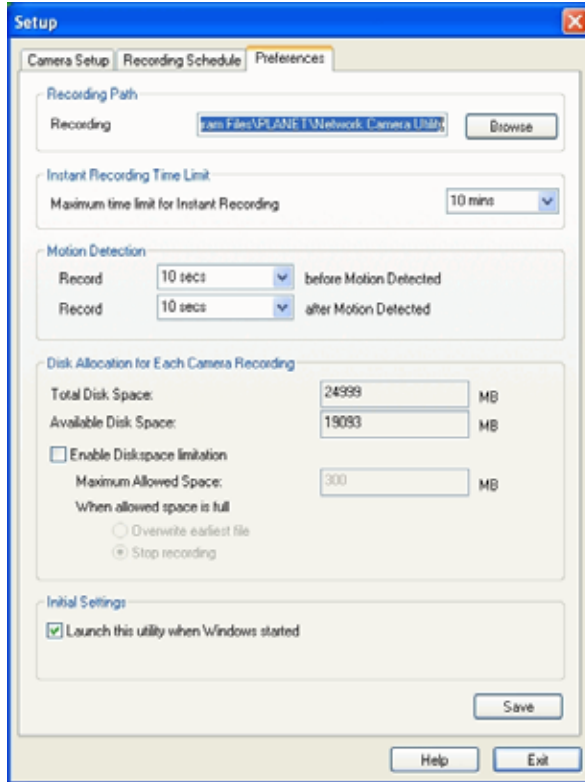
Setup

Camera Setup | Recording Schedule | Preferences

Recording Path

Recording ram Files\PLANET\Network Camera Utility Browse

Instant Recording Time Limit

Maximum time limit for Instant Recording 10 mins

Motion Detection

Record 10 secs before Motion Detected

Record 10 secs after Motion Detected

Disk Allocation for Each Camera Recording

Total Disk Space: 24999 MB

Available Disk Space: 19093 MB

Enable Diskspace limitation

Maximum Allowed Space: 300 MB

When allowed space is full

Overwrite earliest file

Stop recording

Initial Settings

Launch this utility when Windows started

Save

Help Exit